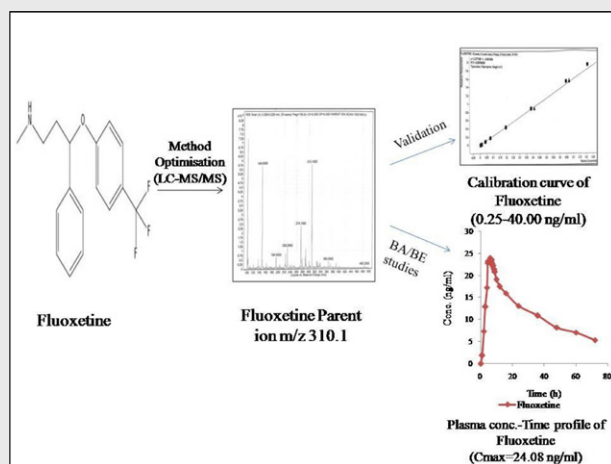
N

O

F

F

F

Method Optimisation (LC-MS/MS)

Validation

BA/BE studies

Fluoxetine

Fluoxetine Parent ion m/z 310.1

Calibration curve of Fluoxetine (0.25-40.00 ng/ml)

30

25

20

15

10

5

0

Conc. (ng/ml)

0

20

40

60

80

Time (h)

Fluoxetine

Plasma conc.-Time profile of Fluoxetine (Cmax=24.08 ng/ml)